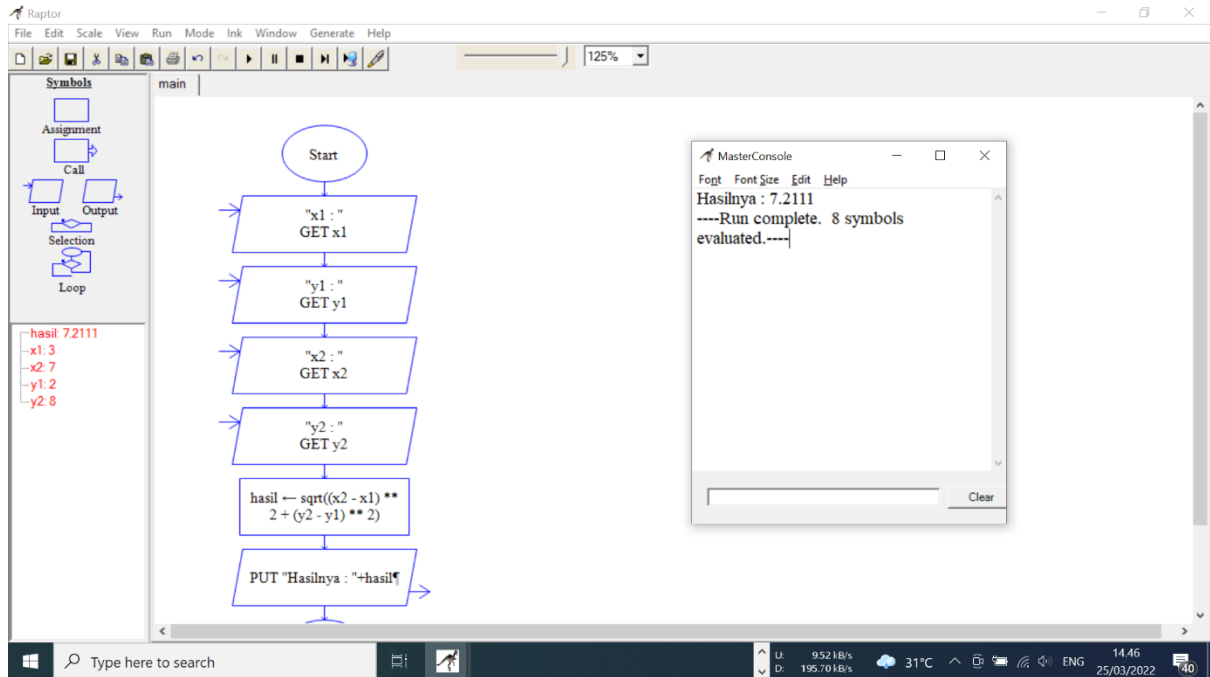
Raptor
File Edit Scale View Run Mode Ink Window Generate Help
125%
Symbols
Assignment
Call
Input Output
Selection
Loop
main
hasil: 7.2111
x1: 3
x2: 7
y1: 2
y2: 8
Start
"x1 : "
GET x1
"y1 : "
GET y1
"x2 : "
GET x2
"y2 : "
GET y2
hasil ← sqrt((x2 - x1) ** 2 + (y2 - y1) ** 2)
PUT "Hasilnya : "+hasil¶
MasterConsole
Font Font Size Edit Help
Hasilnya : 7.2111
----Run complete. 8 symbols evaluated.----
Clear
Type here to search
U: 9.52 kB/s
D: 195.70 kB/s
31°C
ENG
14.46
25/03/2022
40